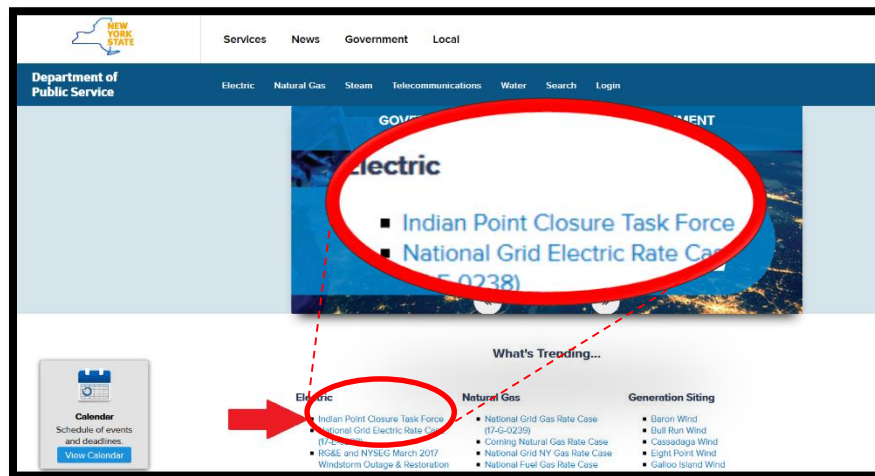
NEW YORK STATE

Services News Government Local

Department of Public Service

Electric Natural Gas Steam Telecommunications Water Search Login

GOV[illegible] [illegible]MENT

Electric

■ Indian Point Closure Task Force
■ National Grid Electric Rate Ca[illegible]
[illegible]E-0238)

What's Trending...

Calendar
Schedule of events and deadlines.
View Calendar

Electric
■ Indian Point Closure Task Force
■ National Grid Electric Rate Case (17-E-0238)
■ RG&E and NYSEG March 2017 Windstorm Outage & Restoration

Natural Gas
■ National Grid Gas Rate Case (17-G-0239)
■ Corning Natural Gas Rate Case
■ National Grid NY Gas Rate Case
■ National Fuel Gas Rate Case

Generation Siting
■ Baron Wind
■ Bull Run Wind
■ Cassadaga Wind
■ Eight Point Wind
■ Galloo Island Wind